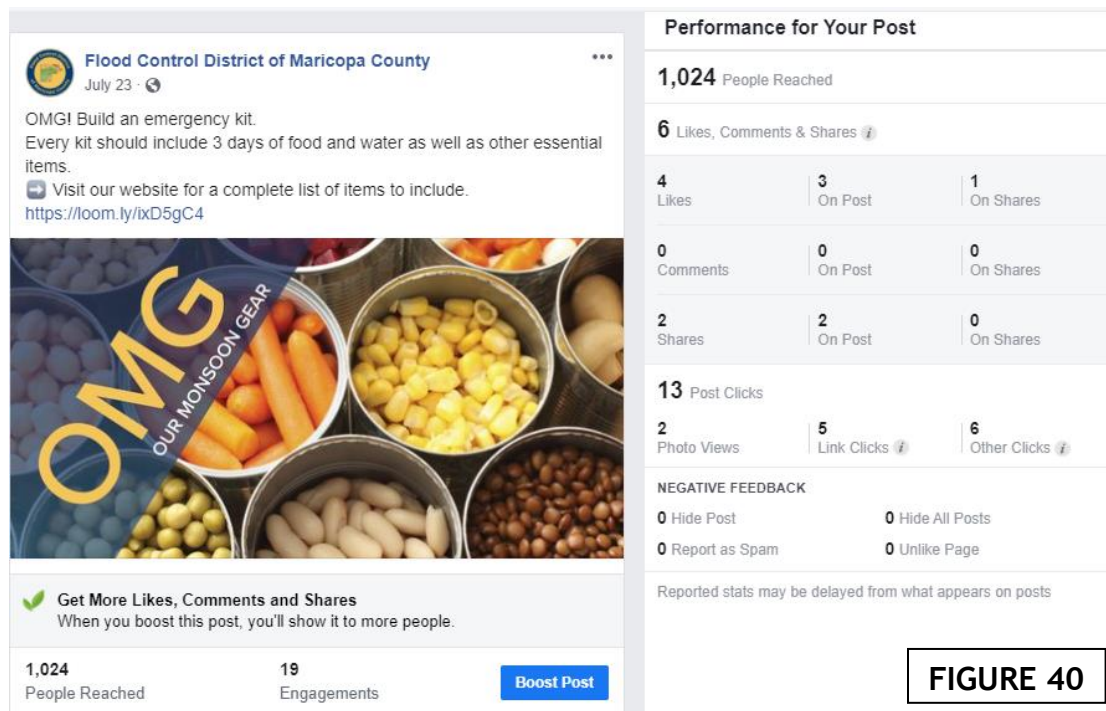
Flood Control District of Maricopa County
July 23 ·

OMG! Build an emergency kit.
Every kit should include 3 days of food and water as well as other essential items.
➡ Visit our website for a complete list of items to include.
https://loom.ly/ixD5gC4

OMG
OUR MONSOON GEAR

Get More Likes, Comments and Shares
When you boost this post, you'll show it to more people.

1,024
People Reached

19
Engagements

Boost Post

Performance for Your Post

1,024 People Reached

6 Likes, Comments & Shares

| 4 Likes | 3 On Post | 1 On Shares |
|---|---|---|
| 0 Comments | 0 On Post | 0 On Shares |
| 2 Shares | 2 On Post | 0 On Shares |

13 Post Clicks

| 2 Photo Views | 5 Link Clicks | 6 Other Clicks |
|---|---|---|

NEGATIVE FEEDBACK
0 Hide Post
0 Hide All Posts
0 Report as Spam
0 Unlike Page

Reported stats may be delayed from what appears on posts

FIGURE 40